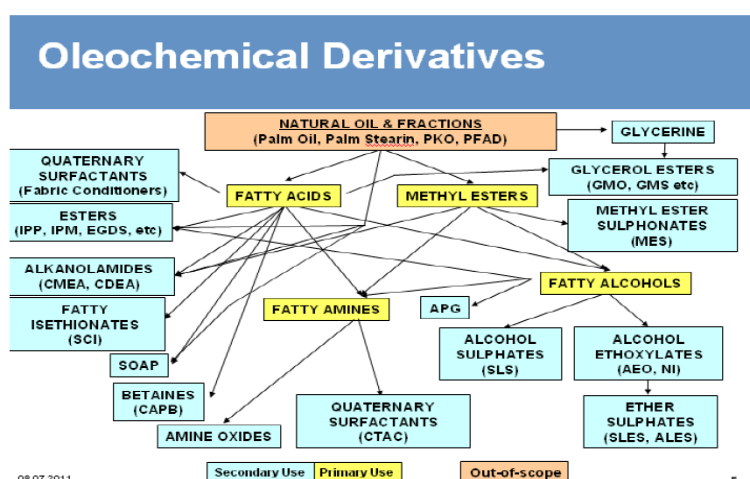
Oleochemical Derivatives

NATURAL OIL & FRACTIONS
(Palm Oil, Palm Stearin, PKO, PFAD)

GLYCERINE

QUATERNARY SURFACTANTS
(Fabric Conditioners)

FATTY ACIDS

METHYL ESTERS

GLYCEROL ESTERS
(GMO, GMS etc)

ESTERS
(IPP, IPM, EGDS, etc)

METHYL ESTER SULPHONATES
(MES)

ALKANOLAMIDES
(CMEA, CDEA)

FATTY ALCOHOLS

FATTY ISETHIONATES
(SCI)

FATTY AMINES

APG

ALCOHOL SULPHATES
(SLS)

ALCOHOL ETHOXYLATES
(AEO, NI)

SOAP

BETAINES
(CAPB)

QUATERNARY SURFACTANTS
(CTAC)

ETHER SULPHATES
(SLES, ALES)

AMINE OXIDES

08.07.2011

Secondary Use | Primary Use | Out-of-scope

5